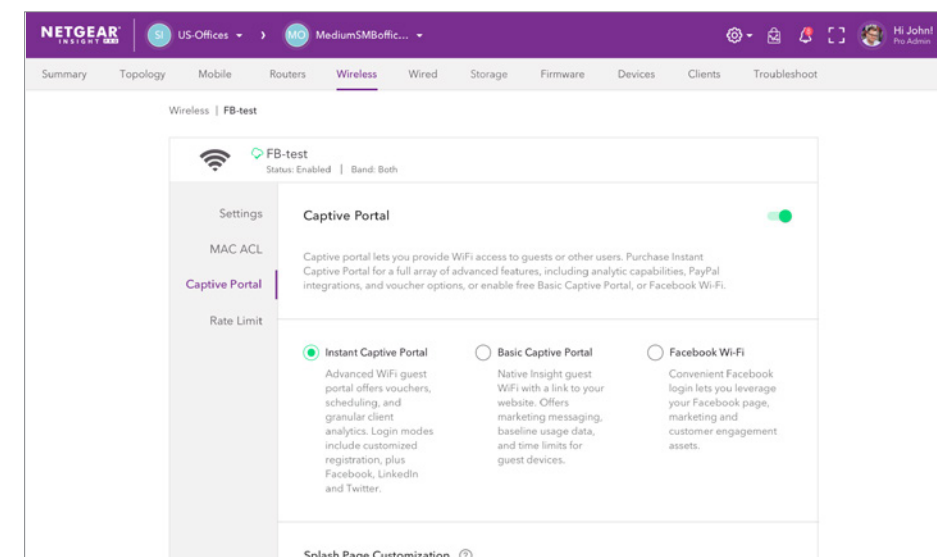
NETGEAR INSIGHT PRO

SI US-Offices ▾ › MO MediumSMBoffic... ▾

Hi John! Pro Admin

Summary Topology Mobile Routers Wireless Wired Storage Firmware Devices Clients Troubleshoot

Wireless | FB-test

FB-test
Status: Enabled | Band: Both

Settings
MAC ACL
Captive Portal
Rate Limit

Captive Portal

Captive portal lets you provide WiFi access to guests or other users. Purchase Instant Captive Portal for a full array of advanced features, including analytic capabilities, PayPal integrations, and voucher options, or enable free Basic Captive Portal, or Facebook Wi-Fi.

Instant Captive Portal
Advanced WiFi guest portal offers vouchers, scheduling, and granular client analytics. Login modes include customized registration, plus Facebook, LinkedIn and Twitter.

Basic Captive Portal
Native Insight guest WiFi with a link to your website. Offers marketing messaging, baseline usage data, and time limits for guest devices.

Facebook Wi-Fi
Convenient Facebook login lets you leverage your Facebook page, marketing and customer engagement assets.

Splash Page Customization